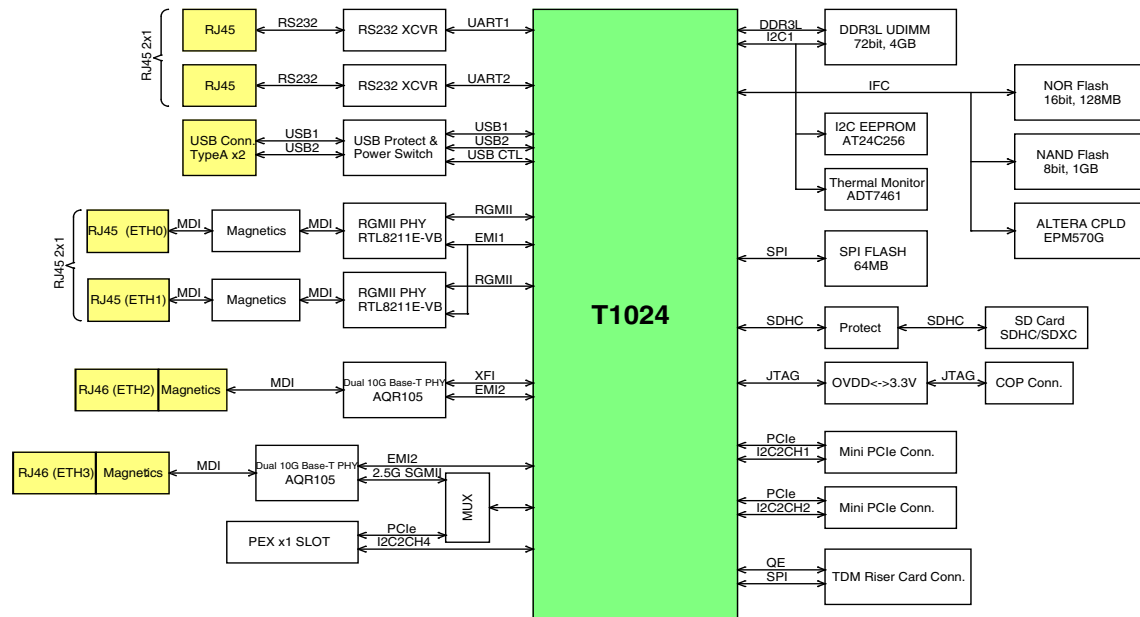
RJ45 2x1
RJ45
RS232
RS232 XCVR
UART1
RJ45
RS232
RS232 XCVR
UART2
USB Conn. TypeA x2
USB1
USB2
USB Protect & Power Switch
USB1
USB2
USB CTL
RJ45 2x1
RJ45 (ETH0)
MDI
Magnetics
MDI
RGMII PHY RTL8211E-VB
RGMII
EMI1
RJ45 (ETH1)
MDI
Magnetics
MDI
RGMII PHY RTL8211E-VB
RGMII
RJ46 (ETH2)
Magnetics
MDI
Dual 10G Base-T PHY AQR105
XFI
EMI2
RJ46 (ETH3)
Magnetics
MDI
Dual 10G Base-T PHY AQR105
EMI2
2.5G SGMII
MUX
PEX x1 SLOT
PCIe
I2C2CH4
T1024
DDR3L
I2C1
DDR3L UDIMM 72bit, 4GB
IFC
NOR Flash 16bit, 128MB
I2C EEPROM AT24C256
NAND Flash 8bit, 1GB
Thermal Monitor ADT7461
ALTERA CPLD EPM570G
SPI
SPI FLASH 64MB
SDHC
Protect
SDHC
SD Card SDHC/SDXC
JTAG
OVDD<->3.3V
JTAG
COP Conn.
PCIe
I2C2CH1
Mini PCIe Conn.
PCIe
I2C2CH2
Mini PCIe Conn.
QE
SPI
TDM Riser Card Conn.